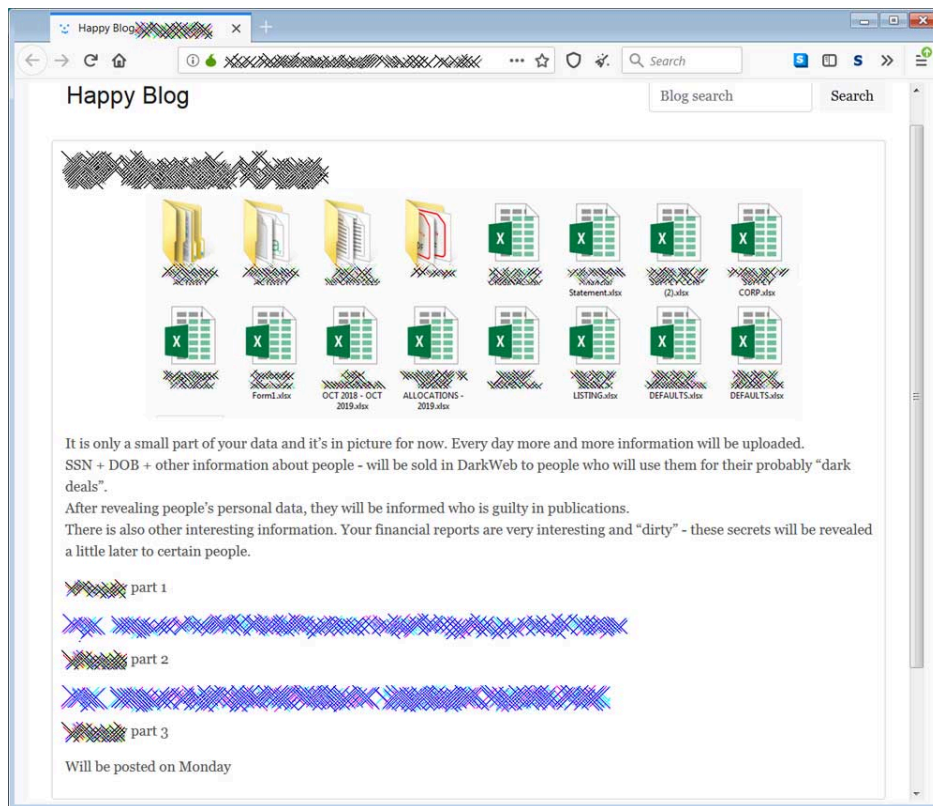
Happy Blog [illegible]

Search

Happy Blog

Blog search

Search

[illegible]

Statement.xlsx

(2).xlsx

CORP.xlsx

Form1.xlsx

OCT 2018 - OCT 2019.xlsx

ALLOCATIONS - 2019.xlsx

LISTING.xlsx

DEFAULTS.xlsx

DEFAULTS.xlsx

It is only a small part of your data and it's in picture for now. Every day more and more information will be uploaded.
SSN + DOB + other information about people - will be sold in DarkWeb to people who will use them for their probably "dark deals".
After revealing people's personal data, they will be informed who is guilty in publications.
There is also other interesting information. Your financial reports are very interesting and "dirty" - these secrets will be revealed a little later to certain people.

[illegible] part 1

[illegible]

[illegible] part 2

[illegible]

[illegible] part 3

Will be posted on Monday